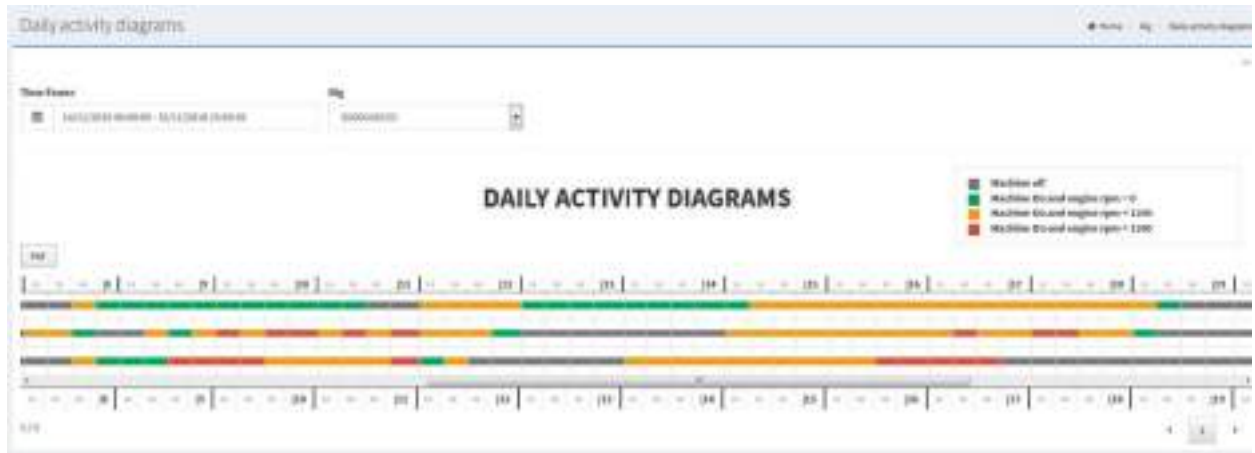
Daily activity diagrams

Home / Rig / Daily activity diagrams

Time Frame

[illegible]

Rig

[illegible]

DAILY ACTIVITY DIAGRAMS

Machine off
Machine ON and engine rpm = 0
Machine ON and engine rpm < 1200
Machine ON and engine rpm > 1200

PDF

8 | 9 | 10 | 11 | 12 | 13 | 14 | 15 | 16 | 17 | 18 | 19

8 | 9 | 10 | 11 | 12 | 13 | 14 | 15 | 16 | 17 | 18 | 19

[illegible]

1